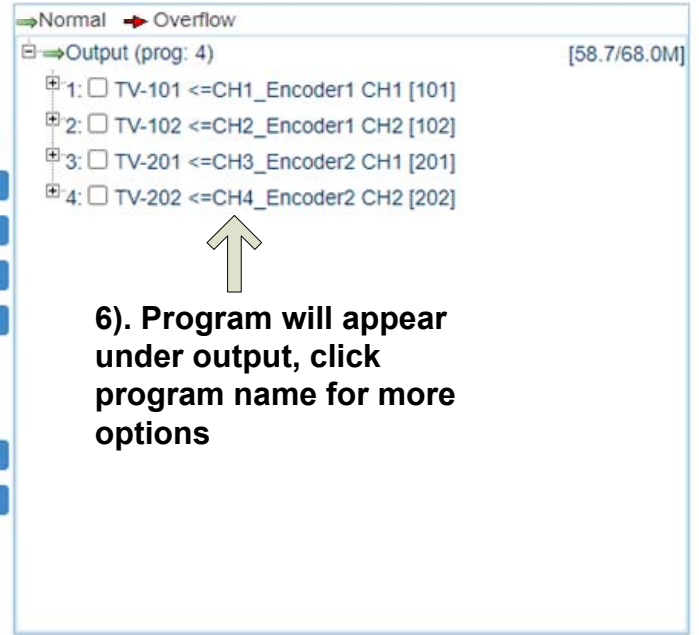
Normal Overflow

Output (prog: 4) [58.7/68.0M]

1: TV-101 <=CH1_Encoder1 CH1 [101]

2: TV-102 <=CH2_Encoder1 CH2 [102]

3: TV-201 <=CH3_Encoder2 CH1 [201]

4: TV-202 <=CH4_Encoder2 CH2 [202]

6). Program will appear under output, click program name for more options